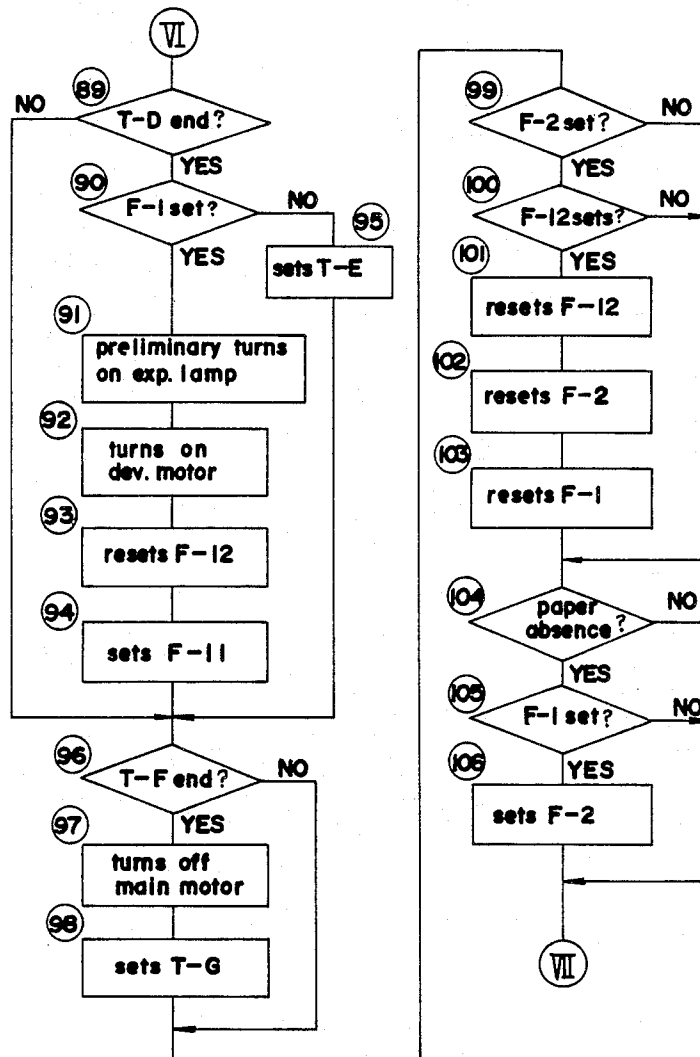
VI

89
T-D end?
NO
YES

90
F-1 set?
NO
YES

95
sets T-E

91
preliminary turns on exp. lamp

92
turns on dev. motor

93
resets F-12

94
sets F-11

96
T-F end?
NO
YES

97
turns off main motor

98
sets T-G

99
F-2 set?
NO
YES

100
F-12 sets?
NO
YES

101
resets F-12

102
resets F-2

103
resets F-1

104
paper absence?
NO
YES

105
F-1 set?
NO

106
YES

sets F-2

VII